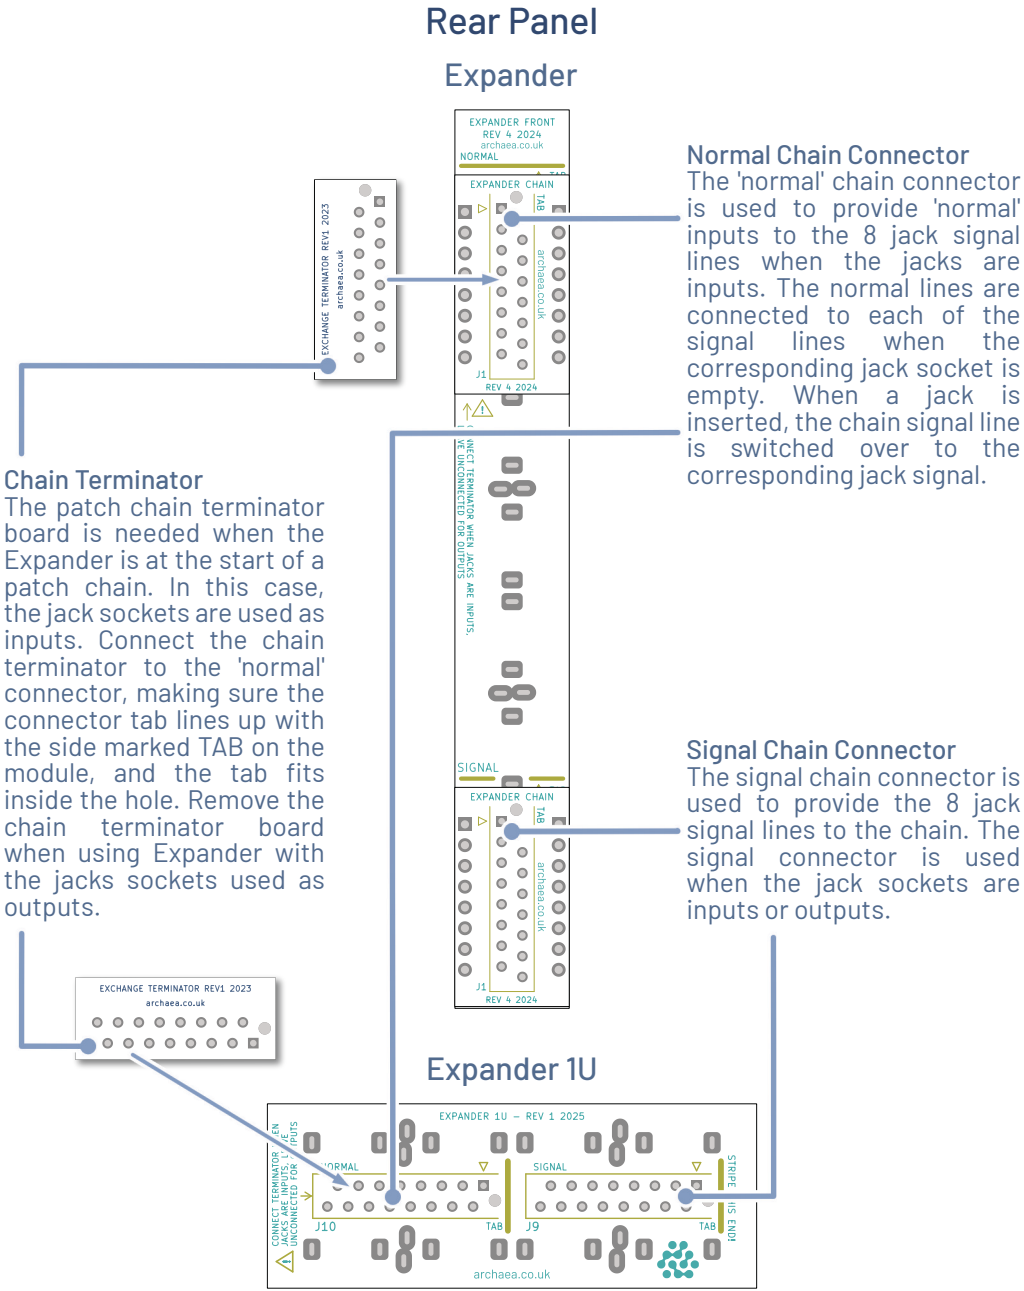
Rear Panel

Expander

EXPANDER FRONT
REV 4 2024
archaea.co.uk
NORMAL

EXPANDER CHAIN
TAB
archaea.co.uk
J1
REV 4 2024

EXCHANGE TERMINATOR REV1 2023
archaea.co.uk

Normal Chain Connector
The 'normal' chain connector is used to provide 'normal' inputs to the 8 jack signal lines when the jacks are inputs. The normal lines are connected to each of the signal lines when the corresponding jack socket is empty. When a jack is inserted, the chain signal line is switched over to the corresponding jack signal.

Chain Terminator
The patch chain terminator board is needed when the Expander is at the start of a patch chain. In this case, the jack sockets are used as inputs. Connect the chain terminator to the 'normal' connector, making sure the connector tab lines up with the side marked TAB on the module, and the tab fits inside the hole. Remove the chain terminator board when using Expander with the jacks sockets used as outputs.

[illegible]NNECT TERMINATOR WHEN JACKS ARE INPUTS,
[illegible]VE UNCONNECTED FOR OUTPUTS

SIGNAL

EXPANDER CHAIN
TAB
archaea.co.uk
J1
REV 4 2024

Signal Chain Connector
The signal chain connector is used to provide the 8 jack signal lines to the chain. The signal connector is used when the jack sockets are inputs or outputs.

EXCHANGE TERMINATOR REV1 2023
archaea.co.uk

Expander 1U

EXPANDER 1U – REV 1 2025
CONNECT TERMINATOR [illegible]EN JACKS ARE INPUTS, L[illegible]VE UNCONNECTED FOR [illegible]TPUTS
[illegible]ORMAL
SIGNAL
J10
TAB
J9
TAB
STRIPE IS END!
archaea.co.uk